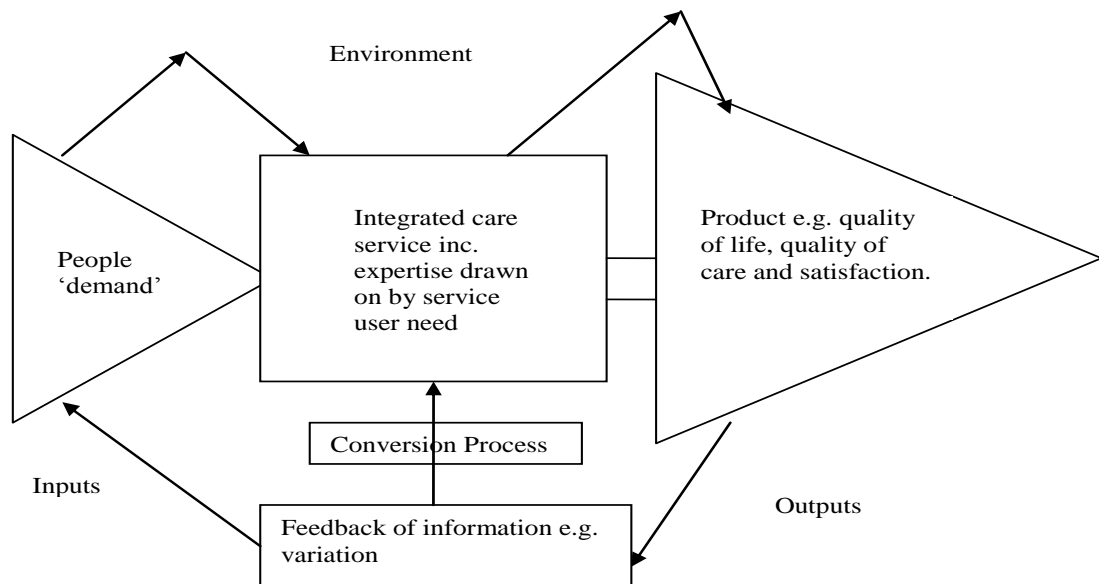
Environment

People 'demand'

Integrated care service inc. expertise drawn on by service user need

Product e.g. quality of life, quality of care and satisfaction.

Conversion Process

Inputs

Outputs

Feedback of information e.g. variation